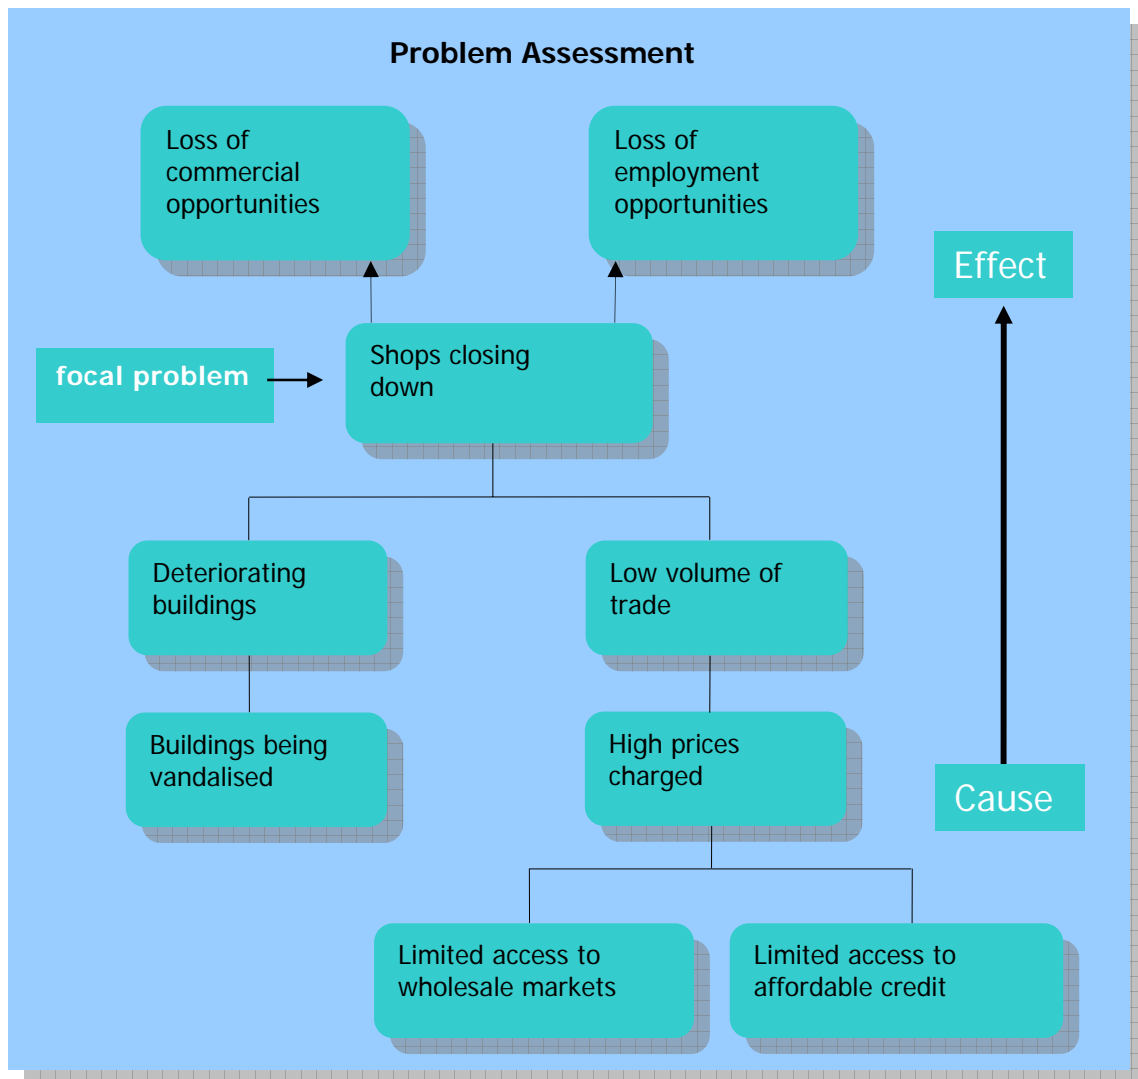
Problem Assessment

Loss of commercial opportunities

Loss of employment opportunities

Effect

focal problem

Shops closing down

Deteriorating buildings

Low volume of trade

Buildings being vandalised

High prices charged

Cause

Limited access to wholesale markets

Limited access to affordable credit